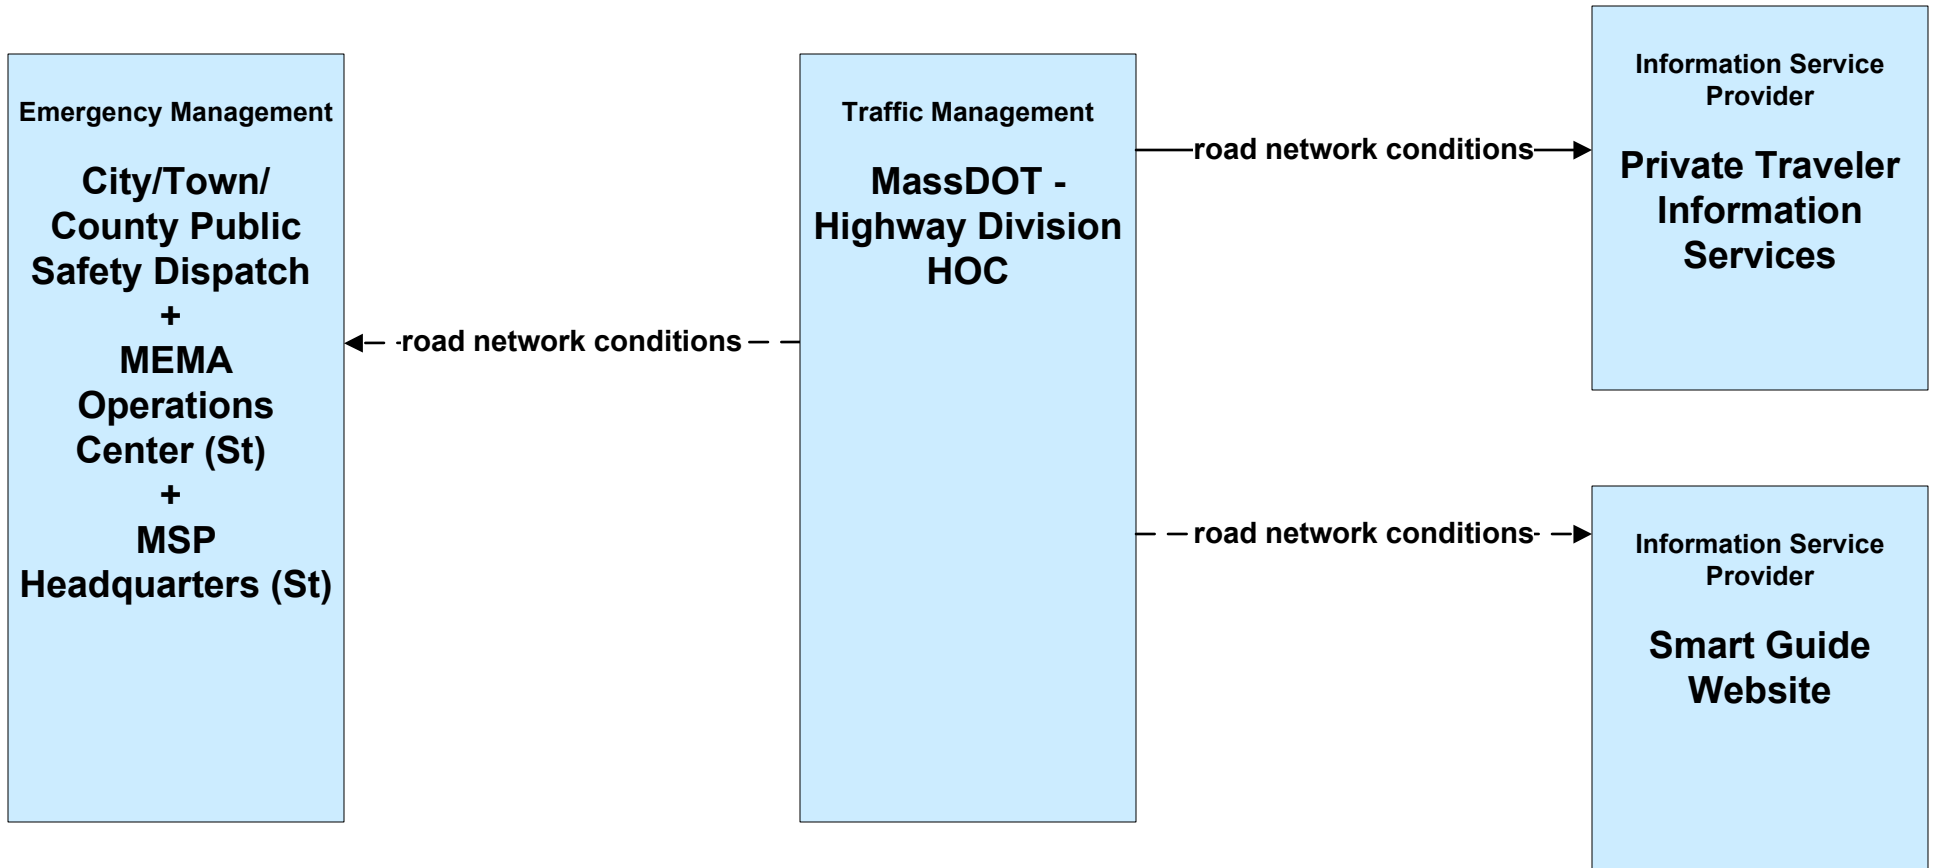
Emergency Management

City/Town/ County Public Safety Dispatch + MEMA Operations Center (St) + MSP Headquarters (St)

road network conditions

Traffic Management

MassDOT - Highway Division HOC

road network conditions

Information Service Provider

Private Traveler Information Services

road network conditions

Information Service Provider

Smart Guide Website